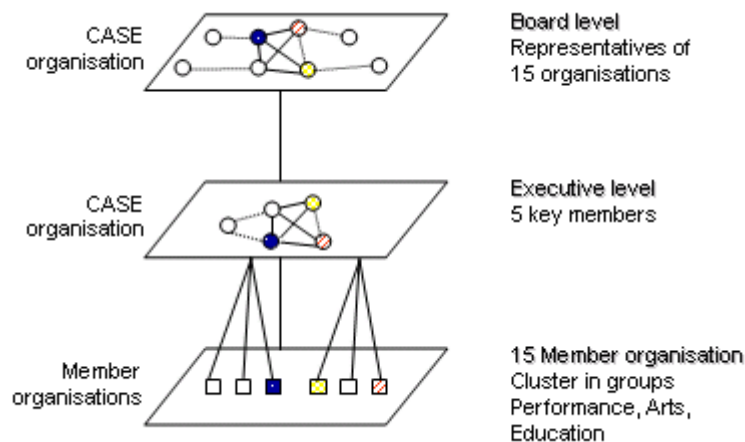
CASE organisation

Board level
Representatives of 15 organisations

CASE organisation

Executive level
5 key members

Member organisations

15 Member organisation
Cluster in groups
Performance, Arts, Education